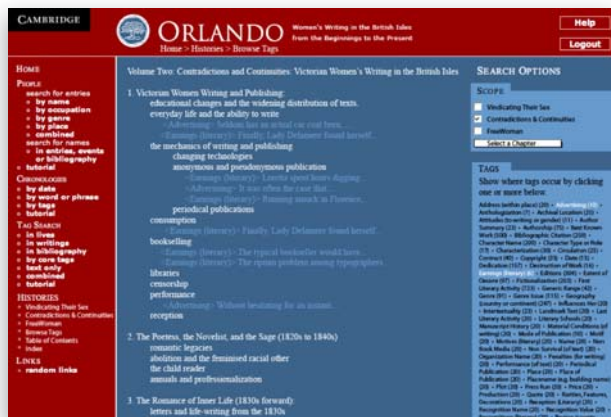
CAMBRIDGE

ORLANDO Women's Writing in the British Isles from the Beginnings to the Present

Home > Histories > Browse Tags

Help

Logout

HOME

PEOPLE
search for entries
» by name
» by occupation
» by genre
» by place
» combined
search for names
» in entries, events or bibliography
» tutorial

CHRONOLOGIES
» by date
» by word or phrase
» by tags
» tutorial

TAG SEARCH
» in lives
» in writings
» in bibliography
» by core tags
» text only
» combined
» tutorial

HISTORIES
» Vindicating Their Sex
» Contradictions & Continuities
» FreeWoman
» Browse Tags
» Table of Contents
» Index

LINKS
» random links

Volume Two: Contradictions and Continuities: Victorian Women's Writing in the British Isles

1. Victorian Women Writing and Publishing:
educational changes and the widening distribution of texts.
everyday life and the ability to write
<Advertising>: Seldom has an actual car cost been...
<Earnings (literary)>: Finally, Lady Delamere found herself...
the mechanics of writing and publishing
changing technologies
anonymous and pseudonymous publication
<Earnings (literary)>: Lorenta spent hours digging...
<Advertising>: It was often the case that...
<Earnings (literary)>: Running much in Florence...
periodical publications
consumption
<Earnings (literary)>: Finally, Lady Delamere found herself...
bookselling
<Earnings (literary)>: The typical bookseller would have...
<Earnings (literary)>: The riprint problem among typographers...
libraries
censorship
performance
<Advertising>: Without hesitating for an instant...
reception

2. The Poetess, the Novelist, and the Sage (1820s to 1840s)
romantic legacies
abolition and the feminised racial other
the child reader
annuals and professionalization

3. The Romance of Inner Life (1830s forward):
letters and life-writing from the 1830s

SEARCH OPTIONS

SCOPE
Vindicating Their Sex
Contradictions & Continuities
FreeWoman
Select a Chapter

TAGS
Show where tags occur by clicking one or more below.

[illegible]